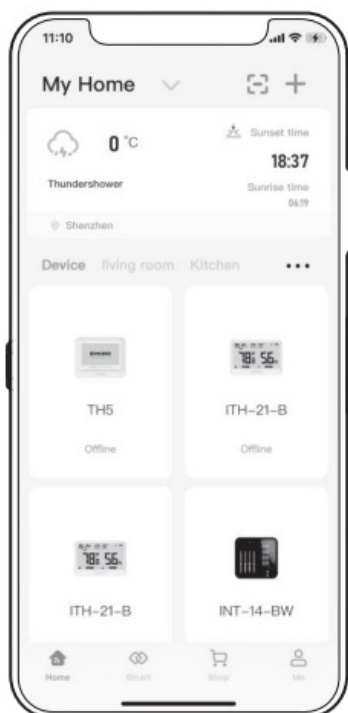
11:10

My Home

0 °C

Sunset time

18:37

Thundershower

Sunrise time

06:19

Shenzhen

Device living room Kitchen •••

TH5

Offline

78 56

ITH-21-B

Offline

78 56

ITH-21-B

INT-14-BW

Home Smart Shop Me